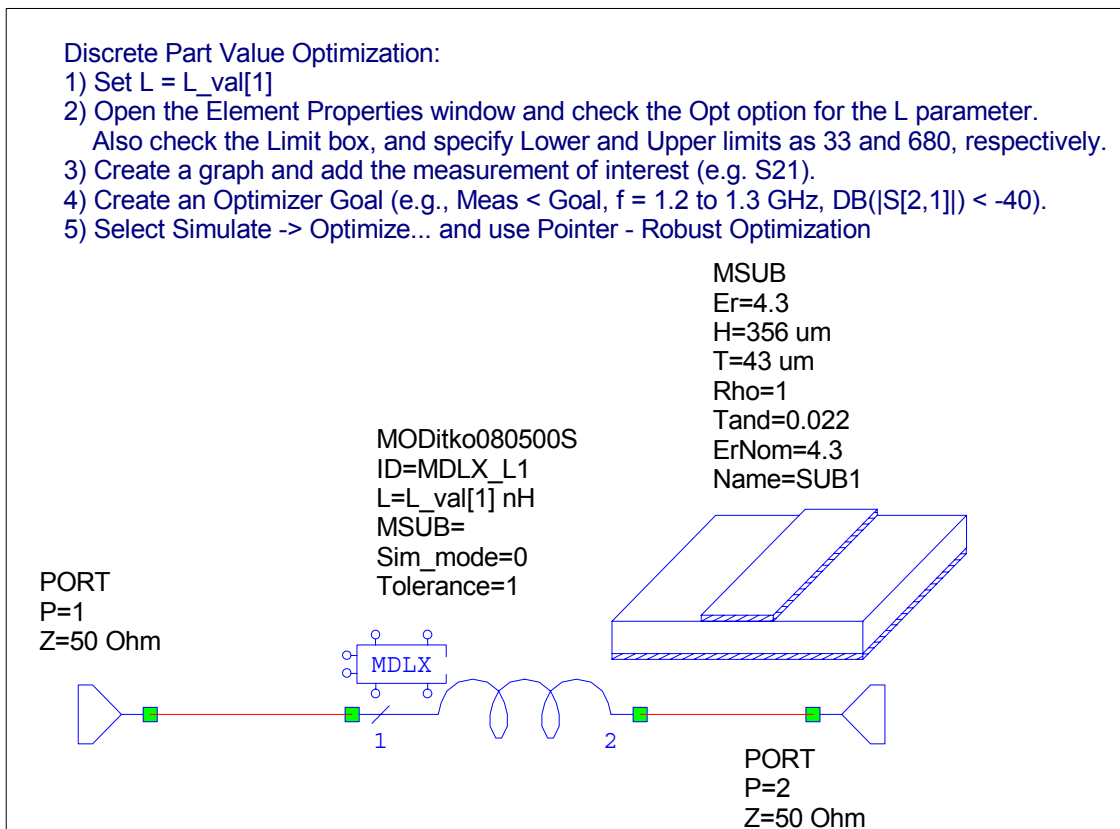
Discrete Part Value Optimization:
1) Set L = L_val[1]
2) Open the Element Properties window and check the Opt option for the L parameter.
Also check the Limit box, and specify Lower and Upper limits as 33 and 680, respectively.
3) Create a graph and add the measurement of interest (e.g. S21).
4) Create an Optimizer Goal (e.g., Meas < Goal, f = 1.2 to 1.3 GHz, DB(|S[2,1]|) < -40).
5) Select Simulate -> Optimize... and use Pointer - Robust Optimization

MSUB
Er=4.3
H=356 um
T=43 um
Rho=1
Tand=0.022
ErNom=4.3
Name=SUB1

MODitko080500S
ID=MDLX_L1
L=L_val[1] nH
MSUB=
Sim_mode=0
Tolerance=1

PORT
P=1
Z=50 Ohm

MDLX

1

2

PORT
P=2
Z=50 Ohm